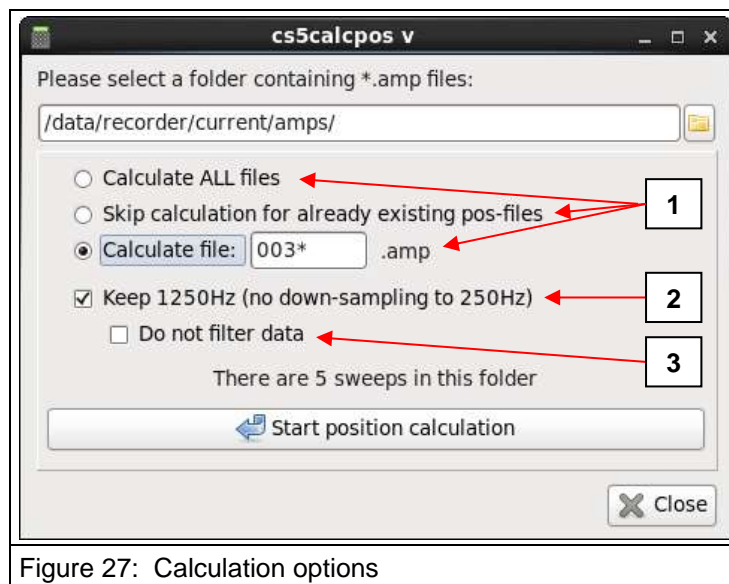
cs5calcpos v

Please select a folder containing *.amp files:

/data/recorder/current/amps/

Calculate ALL files

Skip calculation for already existing pos-files

Calculate file: 003* .amp

1

Keep 1250Hz (no down-sampling to 250Hz)

2

Do not filter data

3

There are 5 sweeps in this folder

Start position calculation

Close

Figure 27: Calculation options